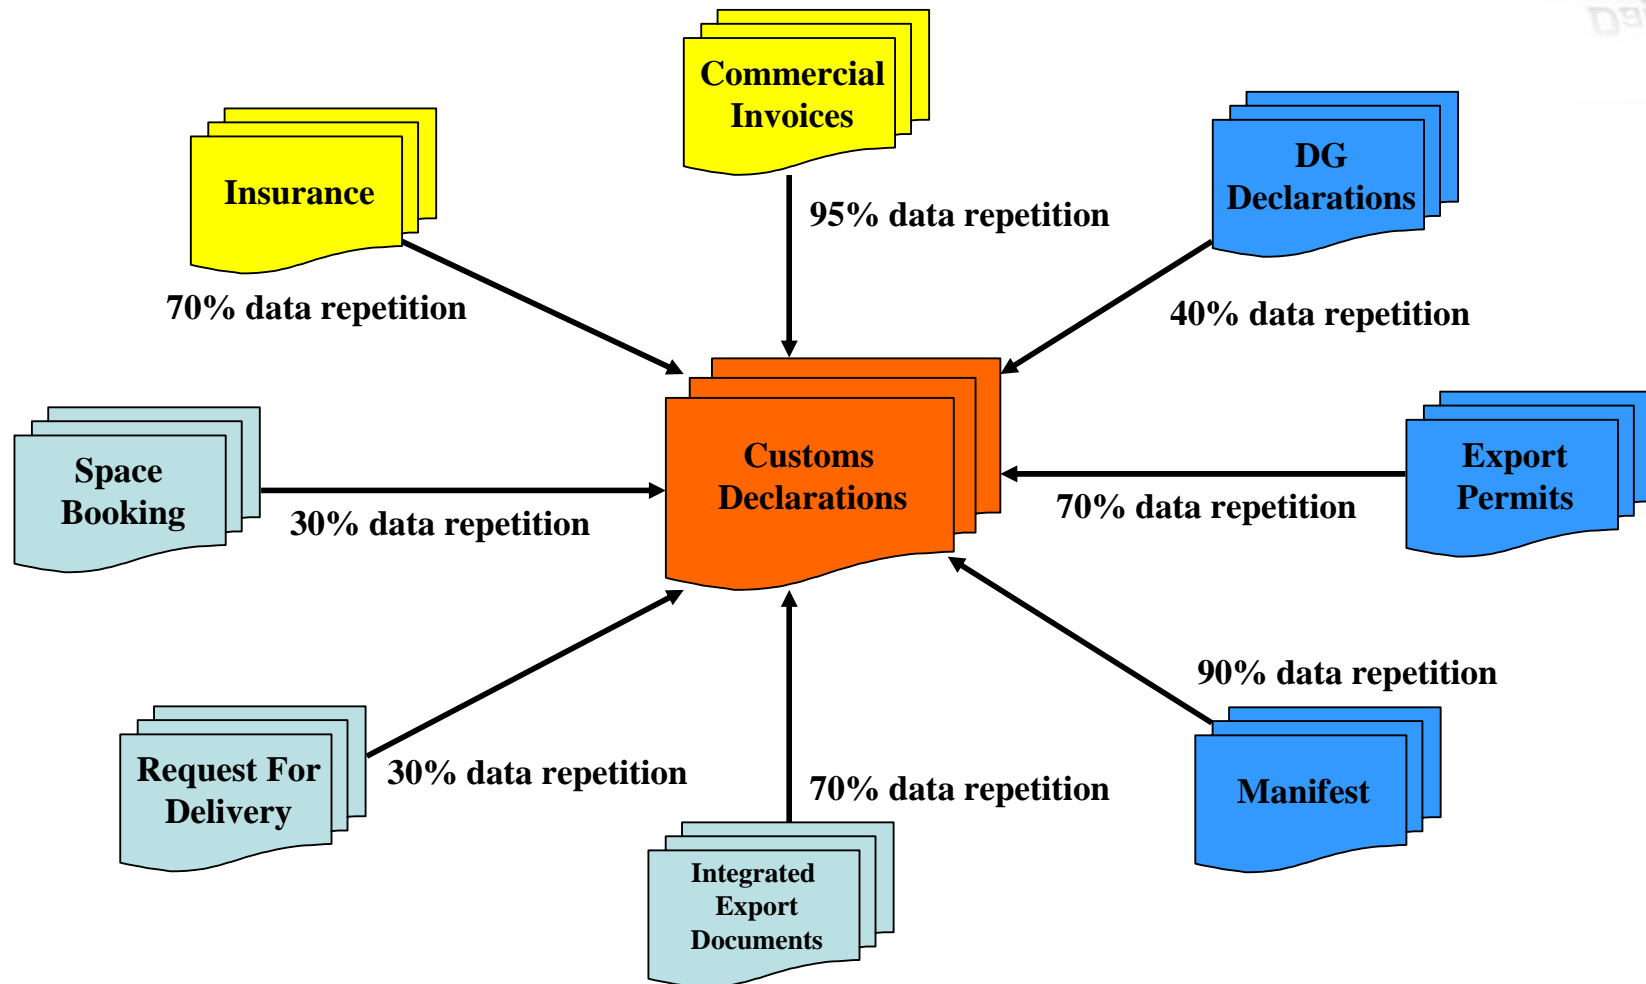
Commercial Invoices

95% data repetition

Insurance

70% data repetition

DG Declarations

40% data repetition

Space Booking

30% data repetition

Customs Declarations

70% data repetition

Export Permits

90% data repetition

Request For Delivery

30% data repetition

70% data repetition

Manifest

Integrated Export Documents